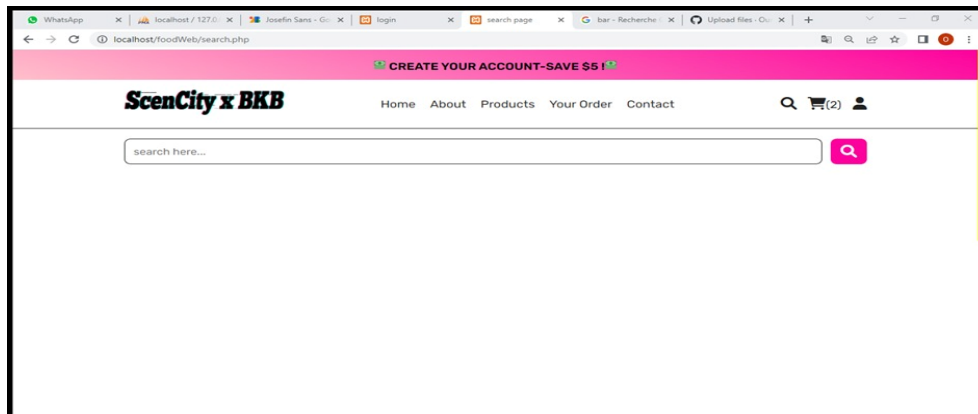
WhatsApp | localhost / 127.0. | Josefin Sans - Go | login | search page | bar - Recherche | Upload files · Ou | +

localhost/foodWeb/search.php

CREATE YOUR ACCOUNT-SAVE $5 !

ScenCity x BKB

Home About Products Your Order Contact

(2)

search here...